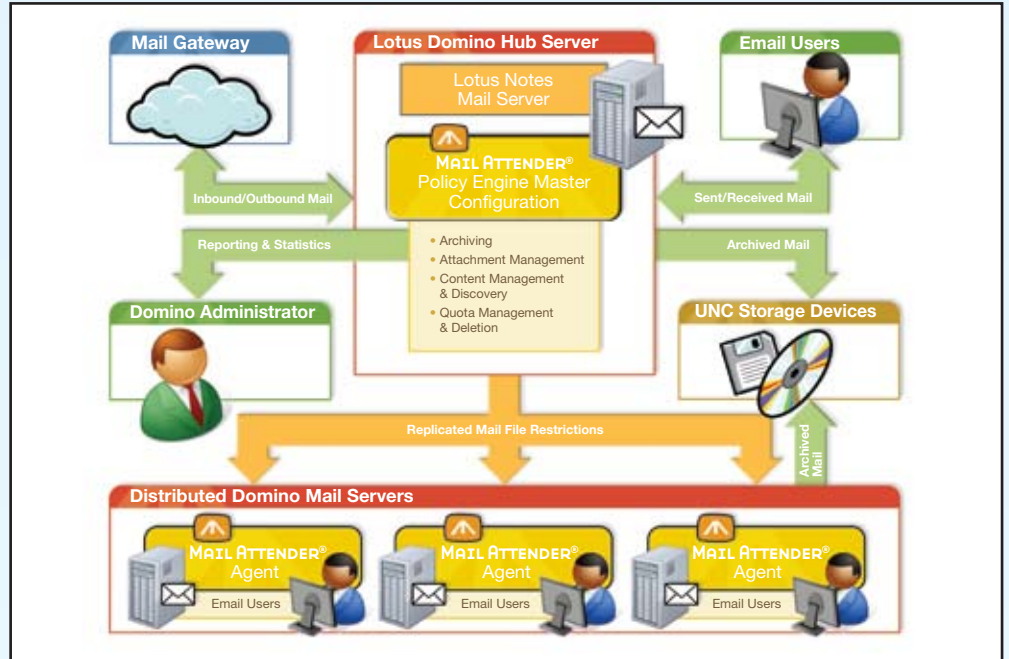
Mail Gateway

Lotus Domino Hub Server

Email Users

Lotus Notes Mail Server

MAIL ATTENDER® Policy Engine Master Configuration

Inbound/Outbound Mail

Sent/Received Mail

Reporting & Statistics

Archived Mail

• Archiving
• Attachment Management
• Content Management & Discovery
• Quota Management & Deletion

Domino Administrator

UNC Storage Devices

Replicated Mail File Restrictions

Archived Mail

Distributed Domino Mail Servers

MAIL ATTENDER® Agent

Email Users

MAIL ATTENDER® Agent

Email Users

MAIL ATTENDER® Agent

Email Users